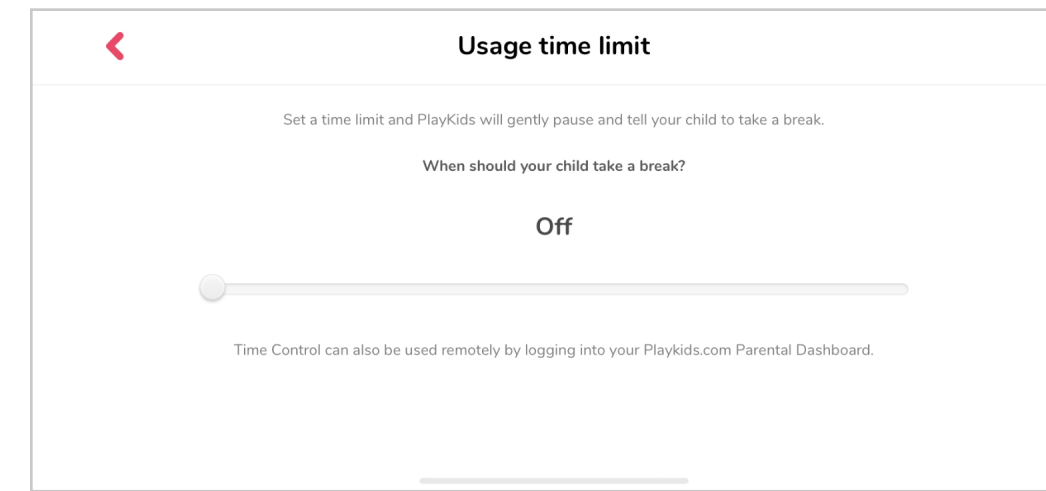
Usage time limit

Set a time limit and PlayKids will gently pause and tell your child to take a break.

When should your child take a break?

Off

Time Control can also be used remotely by logging into your Playkids.com Parental Dashboard.